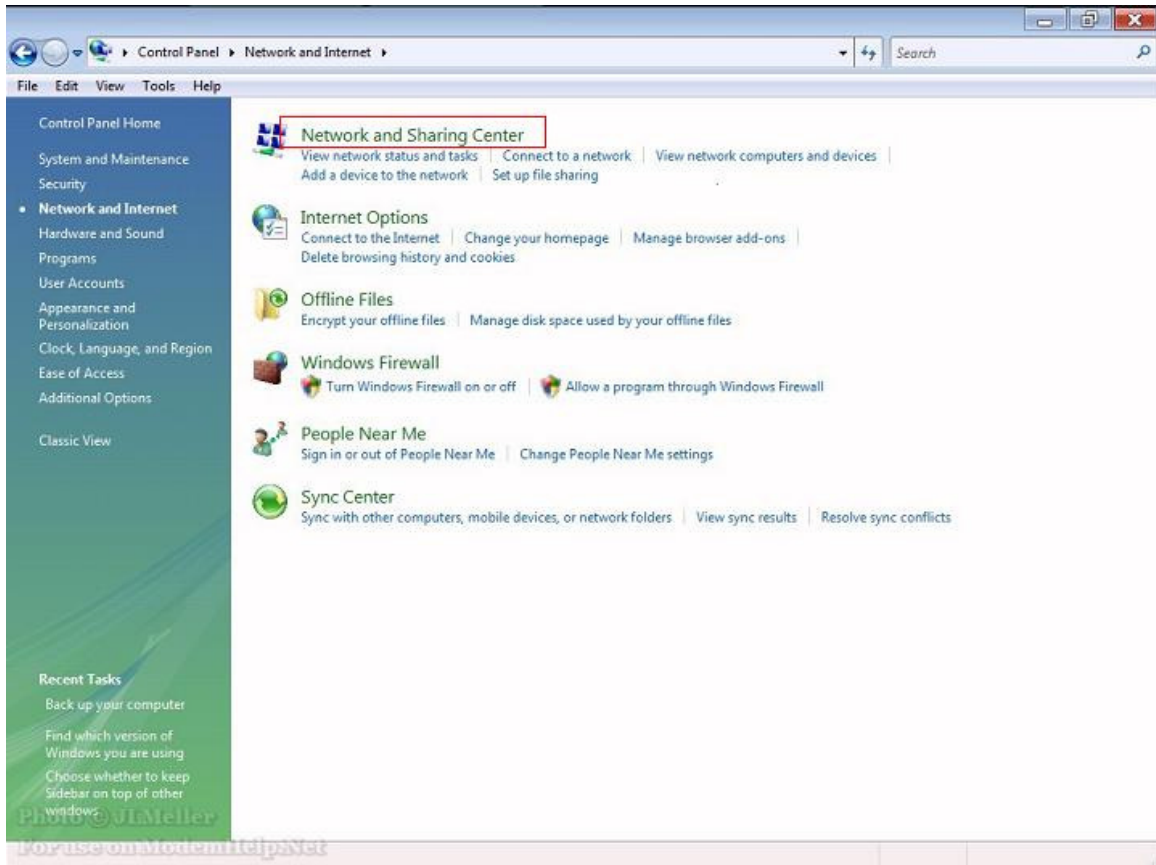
Control Panel ▸ Network and Internet ▸

Search

File Edit View Tools Help

Control Panel Home

System and Maintenance
Security
Network and Internet
Hardware and Sound
Programs
User Accounts
Appearance and Personalization
Clock, Language, and Region
Ease of Access
Additional Options

Classic View

Network and Sharing Center
View network status and tasks | Connect to a network | View network computers and devices | Add a device to the network | Set up file sharing

Internet Options
Connect to the Internet | Change your homepage | Manage browser add-ons | Delete browsing history and cookies

Offline Files
Encrypt your offline files | Manage disk space used by your offline files

Windows Firewall
Turn Windows Firewall on or off | Allow a program through Windows Firewall

People Near Me
Sign in or out of People Near Me | Change People Near Me settings

Sync Center
Sync with other computers, mobile devices, or network folders | View sync results | Resolve sync conflicts

Recent Tasks
Back up your computer
Find which version of Windows you are using
Choose whether to keep Sidebar on top of other windows

Photo © JLMeller
For use on ModemHelps.Net